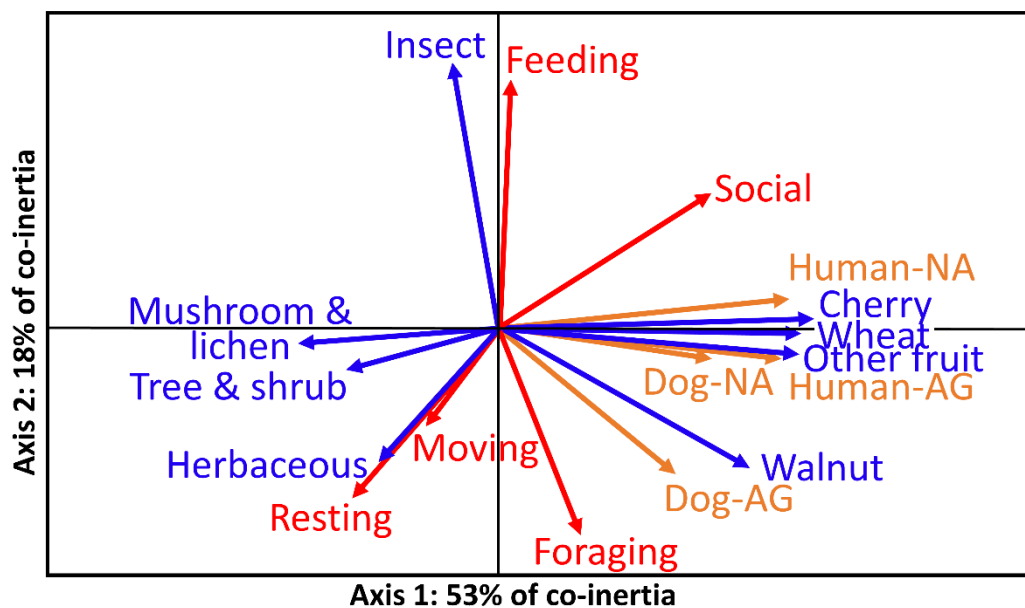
Axis 2: 18% of co-inertia

Insect

Feeding

Social

Human-NA

Mushroom & lichen

Cherry

Wheat

Other fruit

Tree & shrub

Dog-NA

Human-AG

Moving

Herbaceous

Walnut

Resting

Dog-AG

Foraging

Axis 1: 53% of co-inertia